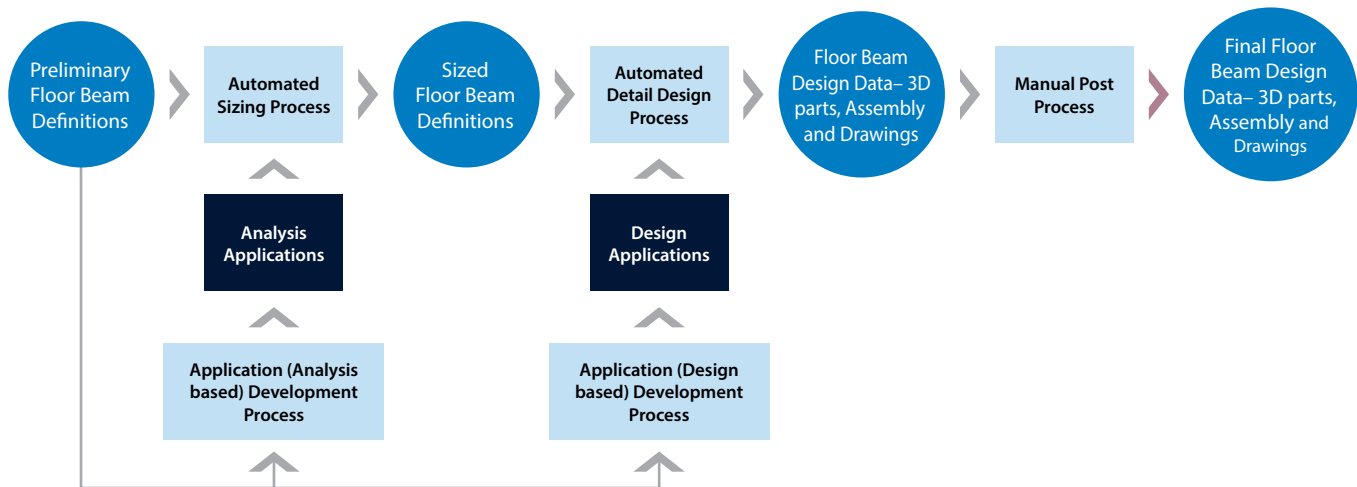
Preliminary Floor Beam Definitions

Automated Sizing Process

Sized Floor Beam Definitions

Automated Detail Design Process

Floor Beam Design Data– 3D parts, Assembly and Drawings

Manual Post Process

Final Floor Beam Design Data– 3D parts, Assembly and Drawings

Analysis Applications

Design Applications

Application (Analysis based) Development Process

Application (Design based) Development Process